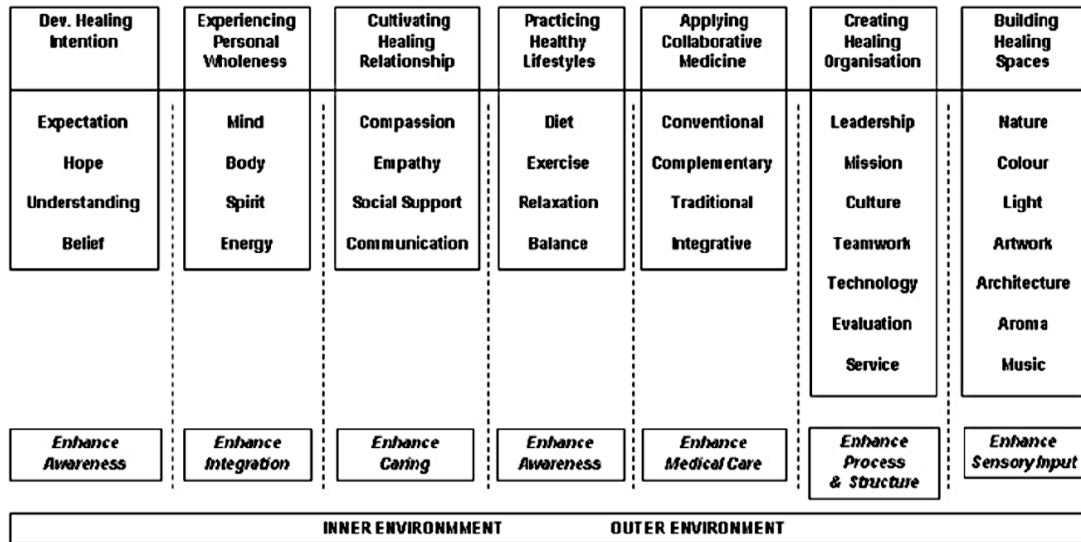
| Dev. Healing Intention | Experiencing Personal Wholeness | Cultivating Healing Relationship | Practicing Healthy Lifestyles | Applying Collaborative Medicine | Creating Healing Organisation | Building Healing Spaces |
|---|---|---|---|---|---|---|
| Expectation | Mind | Compassion | Diet | Conventional | Leadership | Nature |
| Hope | Body | Empathy | Exercise | Complementary | Mission | Colour |
| Understanding | Spirit | Social Support | Relaxation | Traditional | Culture | Light |
| Belief | Energy | Communication | Balance | Integrative | Teamwork | Artwork |
| | | | | | Technology | Architecture |
| | | | | | Evaluation | Aroma |
| | | | | | Service | Music |
| *Enhance Awareness* | *Enhance Integration* | *Enhance Caring* | *Enhance Awareness* | *Enhance Medical Care* | *Enhance Process & Structure* | *Enhance Sensory Input* |

INNER ENVIRONMMENT OUTER ENVIRONMENT